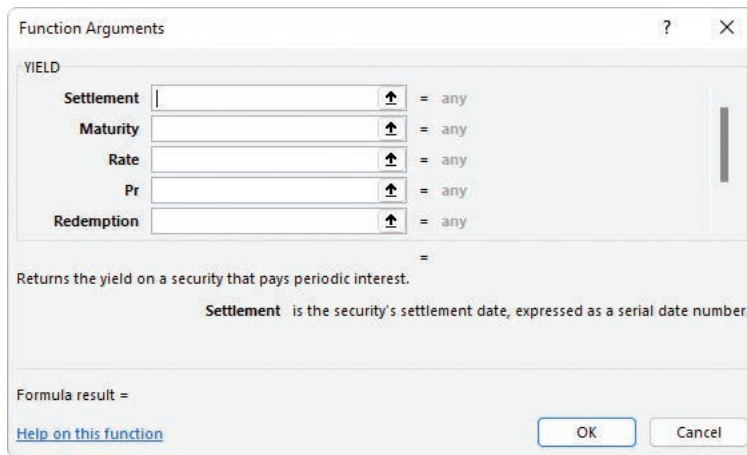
Function Arguments ? ×

YIELD

Settlement = any

Maturity = any

Rate = any

Pr = any

Redemption = any

=

Returns the yield on a security that pays periodic interest.

Settlement is the security's settlement date, expressed as a serial date number.

Formula result =

Help on this function

OK Cancel